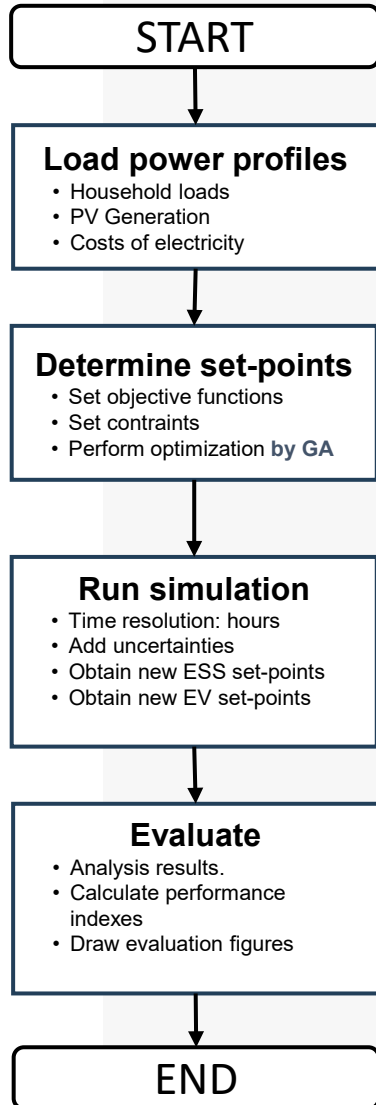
START

Load power profiles
• Household loads
• PV Generation
• Costs of electricity

Determine set-points
• Set objective functions
• Set contraints
• Perform optimization by GA

Run simulation
• Time resolution: hours
• Add uncertainties
• Obtain new ESS set-points
• Obtain new EV set-points

Evaluate
• Analysis results.
• Calculate performance indexes
• Draw evaluation figures

END